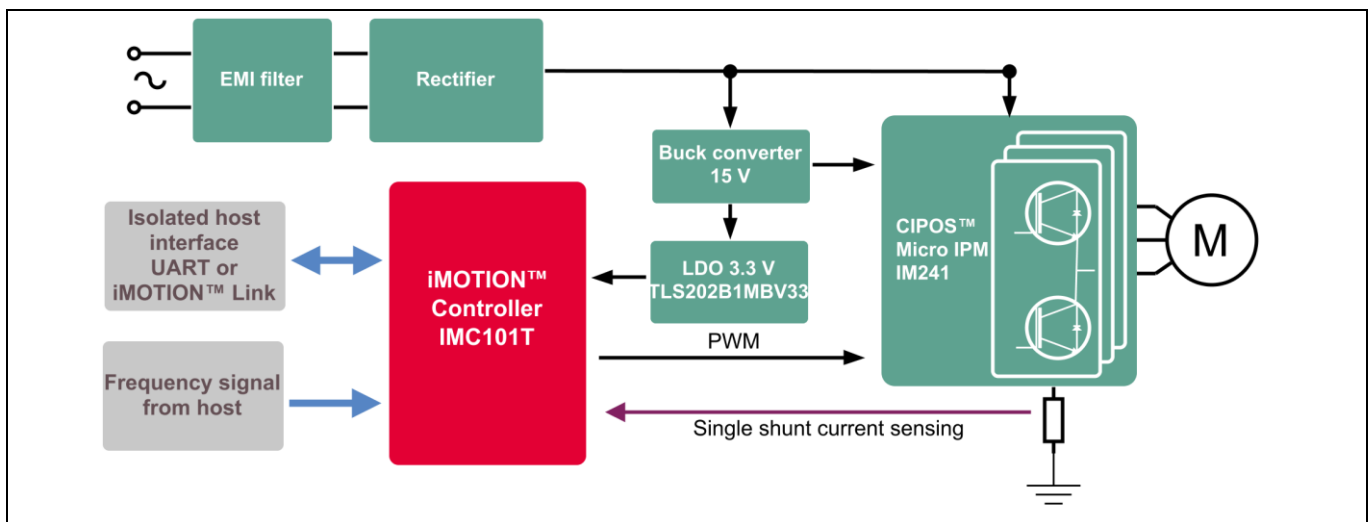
EMI filter

Rectifier

Buck converter 15 V

LDO 3.3 V TLS202B1MBV33

Isolated host interface UART or iMOTION™ Link

Frequency signal from host

iMOTION™ Controller IMC101T

PWM

CIPOS™ Micro IPM IM241

M

Single shunt current sensing